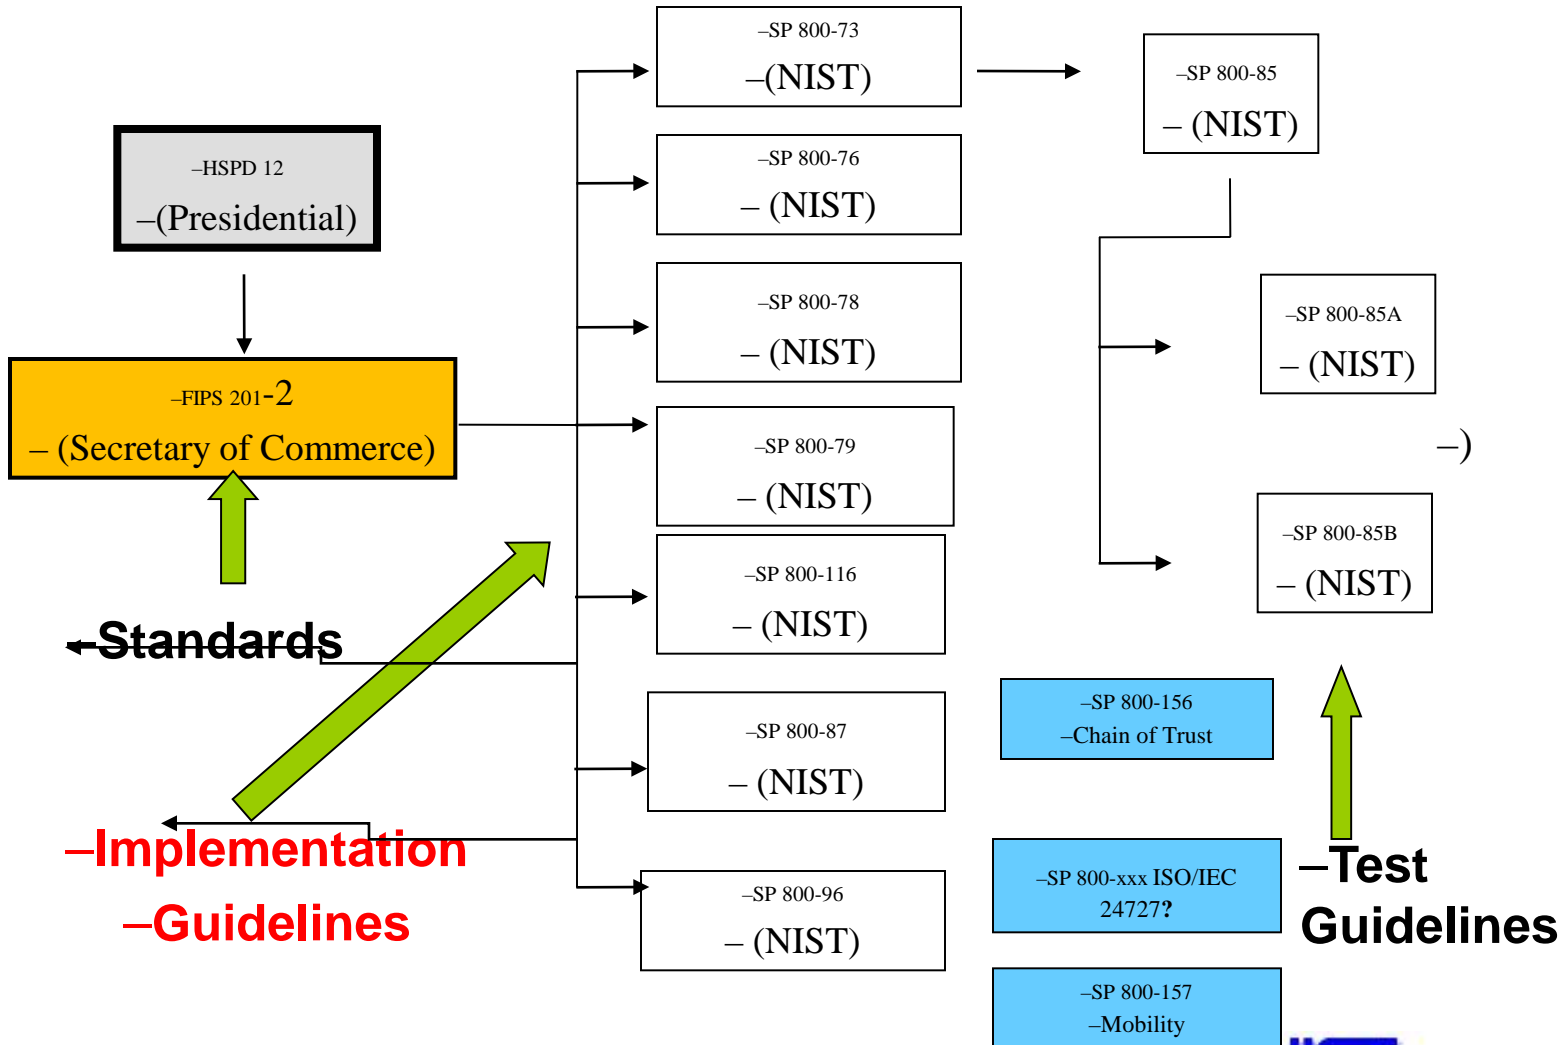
–HSPD 12
–(Presidential)

–FIPS 201-2
– (Secretary of Commerce)

–Standards

–Implementation
–Guidelines

–SP 800-73
–(NIST)

–SP 800-76
– (NIST)

–SP 800-78
– (NIST)

–SP 800-79
– (NIST)

–SP 800-116
– (NIST)

–SP 800-87
– (NIST)

–SP 800-96
– (NIST)

–SP 800-85
– (NIST)

–SP 800-85A
– (NIST)

–)

–SP 800-85B
– (NIST)

–SP 800-156
–Chain of Trust

–SP 800-xxx ISO/IEC 24727?

–SP 800-157
–Mobility

–Test
Guidelines